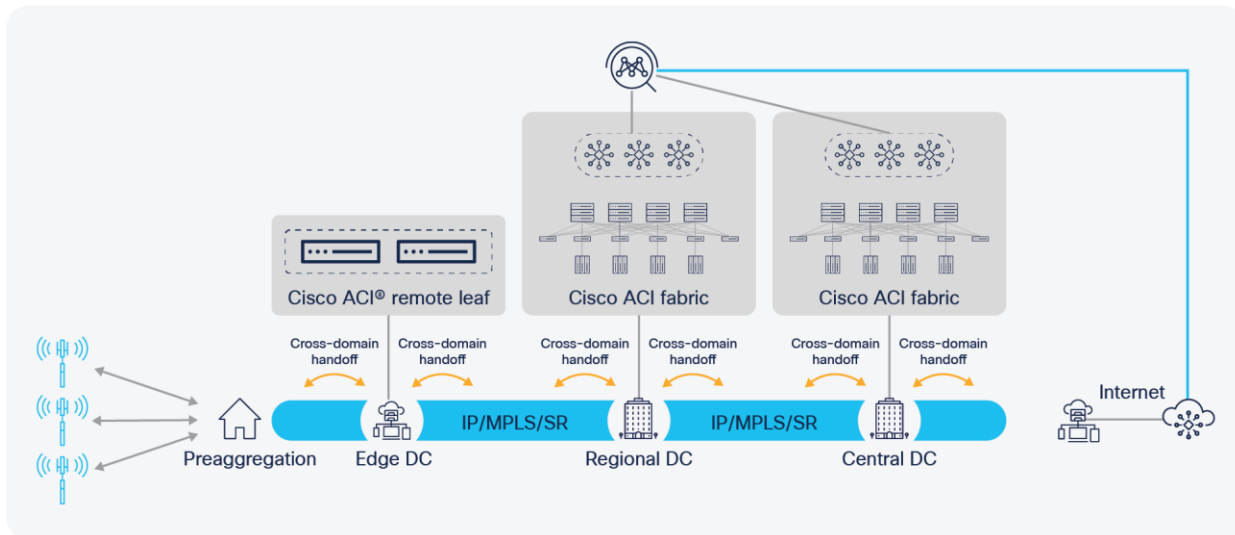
Cisco ACI® remote leaf

Cisco ACI fabric

Cisco ACI fabric

Cross-domain handoff

Cross-domain handoff

Cross-domain handoff

Cross-domain handoff

Cross-domain handoff

Cross-domain handoff

Internet

IP/MPLS/SR

IP/MPLS/SR

Preaggregation

Edge DC

Regional DC

Central DC